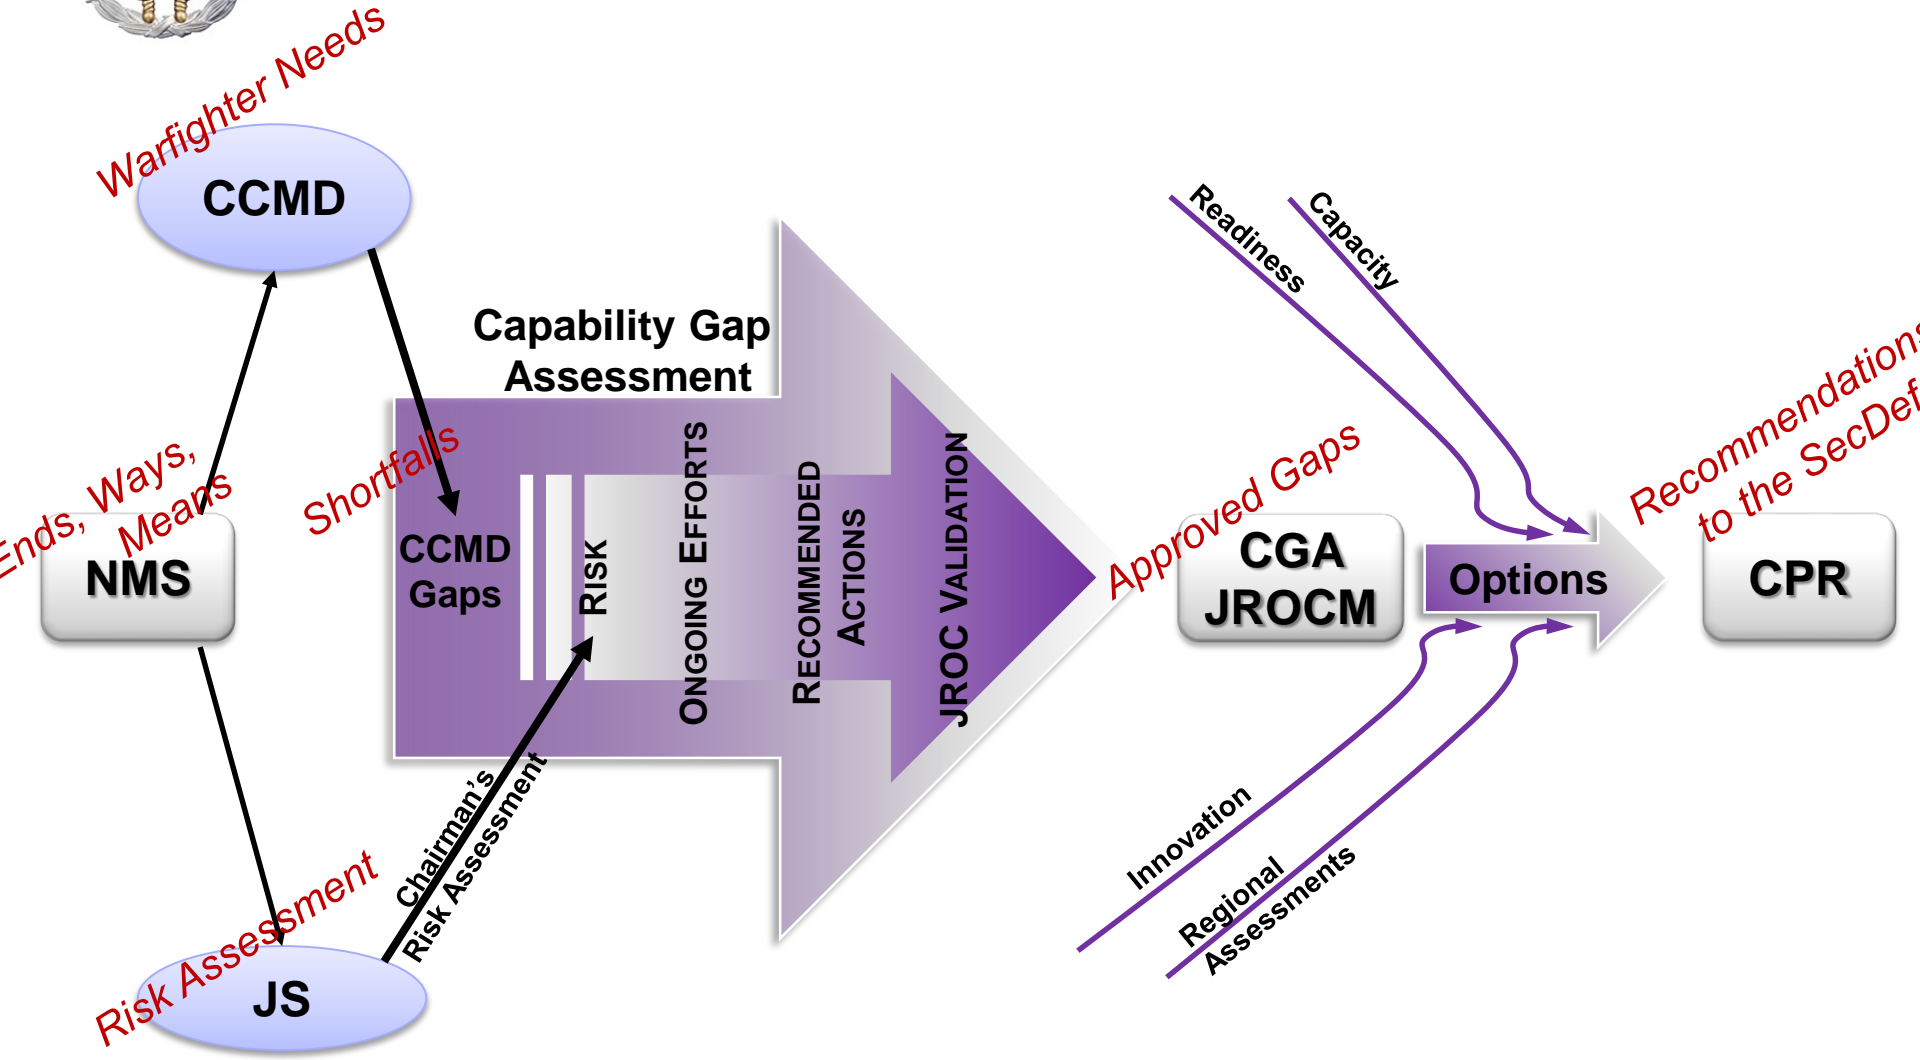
Warfighter Needs

CCMD

Ends, Ways, Means

NMS

Shortfalls

Risk Assessment

JS

Chairman's Risk Assessment

Capability Gap Assessment

CCMD Gaps

RISK

ONGOING EFFORTS

RECOMMENDED ACTIONS

JROC VALIDATION

Approved Gaps

CGA JROCM

Readiness

Capacity

Innovation

Regional Assessments

Options

Recommendations to the SecDef

CPR